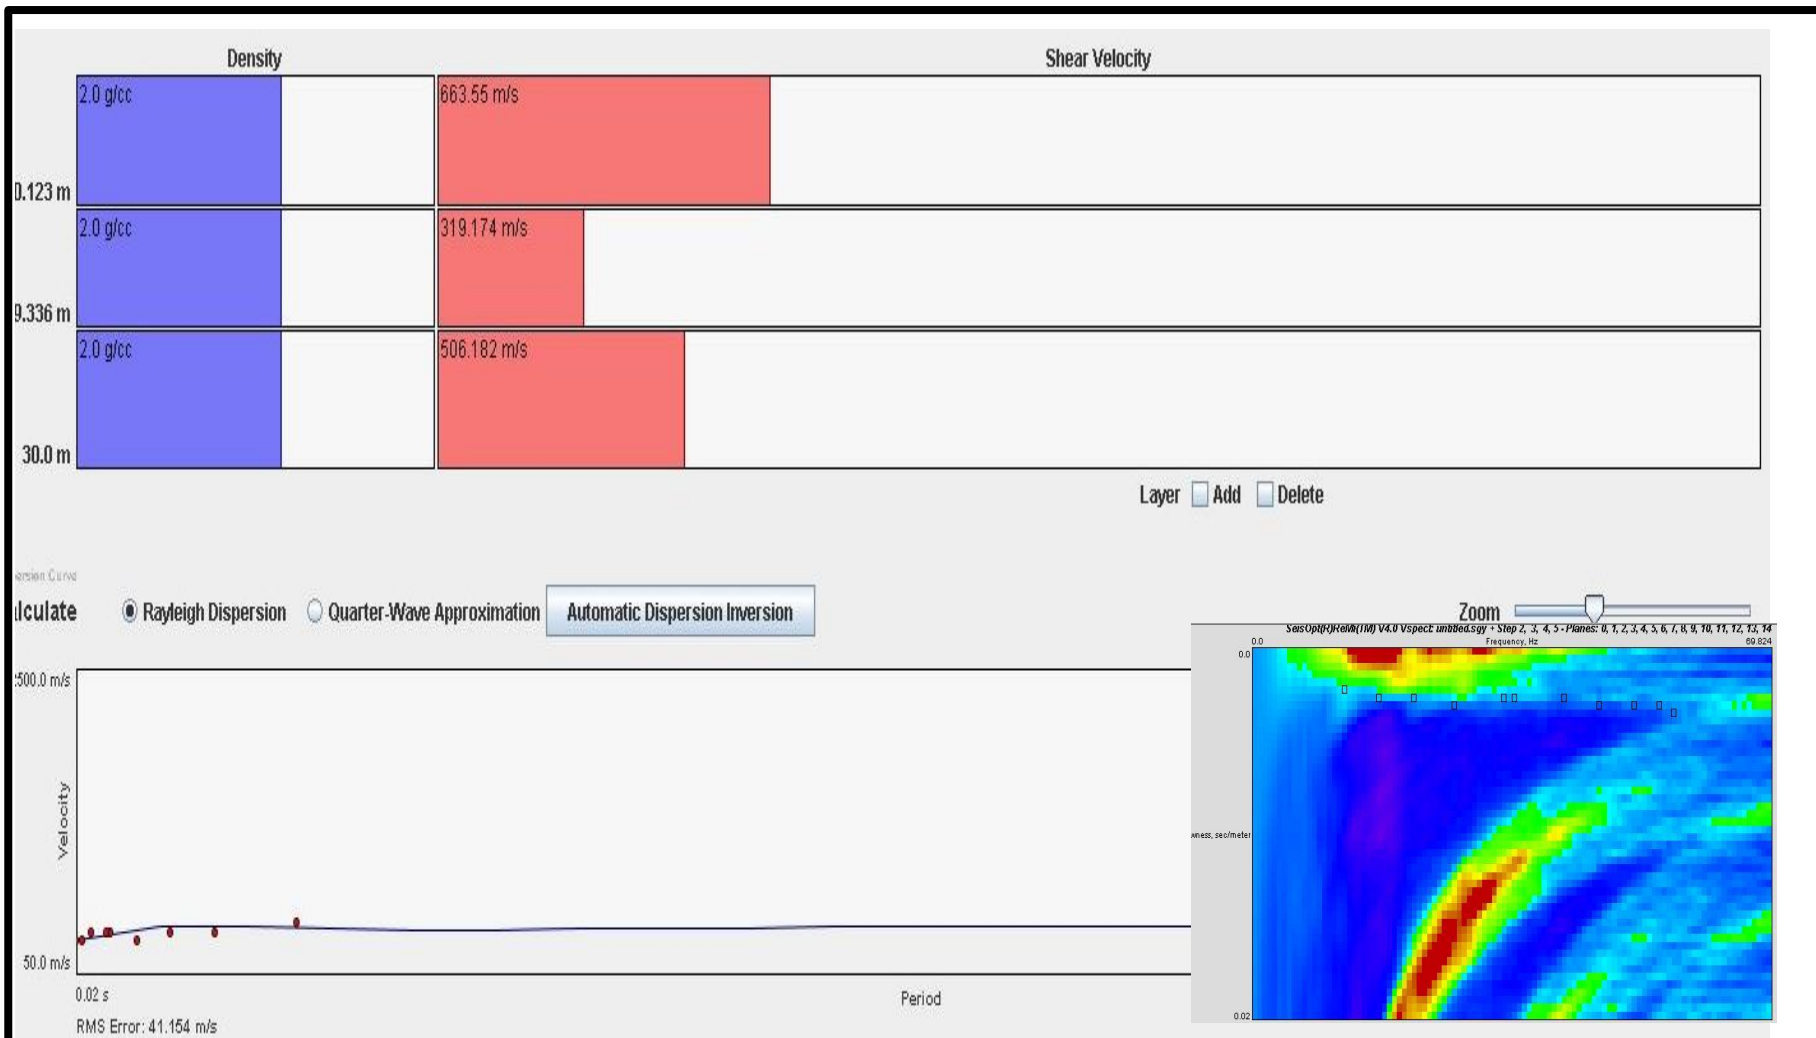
Density

Shear Velocity

2.0 g/cc

663.55 m/s

0.123 m

2.0 g/cc

319.174 m/s

9.336 m

2.0 g/cc

506.182 m/s

30.0 m

Layer Add Delete

ersion Curve

lculate Rayleigh Dispersion Quarte-Wave Approximation Automatic Dispersion Inversion

Zoom

SeisOpt(R)ReMi(TM) V4.0 Vspect: untitled.sgy + Step 2, 3, 4, 5 - Planes: 0, 1, 2, 3, 4, 5, 6, 7, 8, 9, 10, 11, 12, 13, 14

0.0 Frequency, Hz 69.824

0.0

wness, sec/meter

0.02

500.0 m/s

Velocity

50.0 m/s

0.02 s

Period

RMS Error: 41.154 m/s